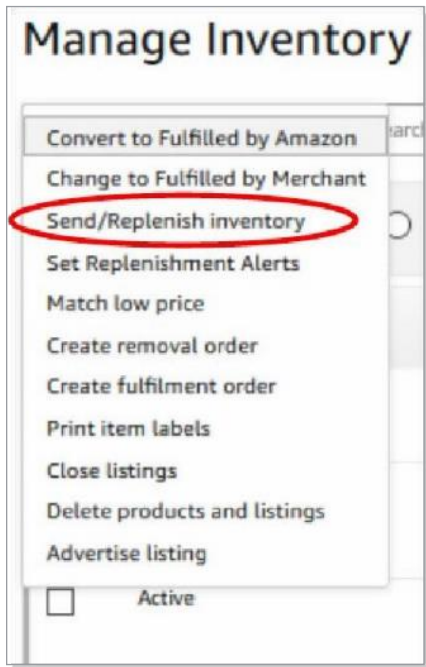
Manage Inventory

Convert to Fulfilled by Amazon
Change to Fulfilled by Merchant
Send/Replenish inventory
Set Replenishment Alerts
Match low price
Create removal order
Create fulfilment order
Print item labels
Close listings
Delete products and listings
Advertise listing

Active